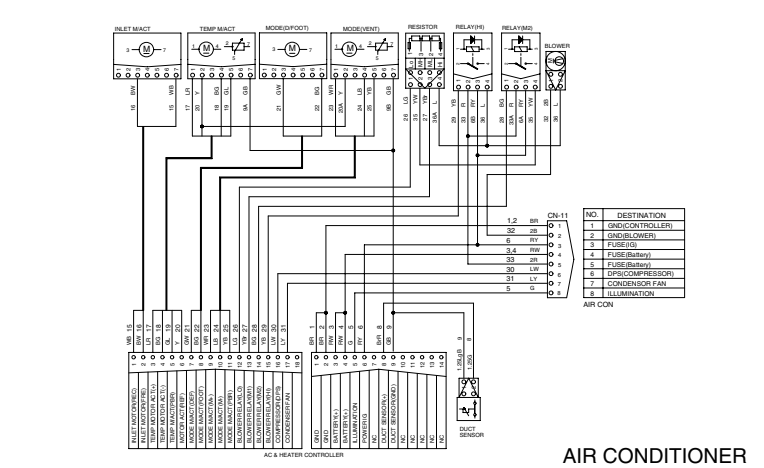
INLET M/ACT

TEMP M/ACT

MODE(D/FOOT)

MODE(VENT)

RESISTOR

RELAY(HI)

RELAY(M2)

BLOWER

CN-11

| NO. | DESTINATION |
|---|---|
| 1 | GND(CONTROLLER) |
| 2 | GND(BLOWER) |
| 3 | FUSE(IG) |
| 4 | FUSE(Battery) |
| 5 | FUSE(Battery) |
| 6 | DPS(COMPRESSOR) |
| 7 | CONDENSOR FAN |
| 8 | ILLUMINATION |

AIR CON

1,2 BR
32 2B
6 RY
3,4 RW
33 2R
30 LW
31 LY
5 G

INLET MOTOR(REC)
INLET MOTOR(FRE)
TEMP MOTOR ACT(+)
TEMP MOTOR ACT(-)
TEMP M/ACT(PBR)
MOTOR ACT(DEF)
MODE M/ACT(FOOT)
MODE M/ACT(5V+)
MODE M/ACT(5V-)
MODE M/ACT(PBR)
BLOWER(RELAY(LO)
BLOWER(RELAY(M1)
BLOWER(RELAY(M2)
BLOWER(RELAY(HI)
COMPRESSOR(DPS)
CONDENSER FAN

GND
GND
BATTERY(+)
BATTERY(+)
ILLUMINATION
POWER IG
NC
DUCT SENSOR(+)
DUCT SENSOR(GND)
NC
NC
NC
NC

AC & HEATER CONTROLLER

DUCT SENSOR

AIR CONDITIONER